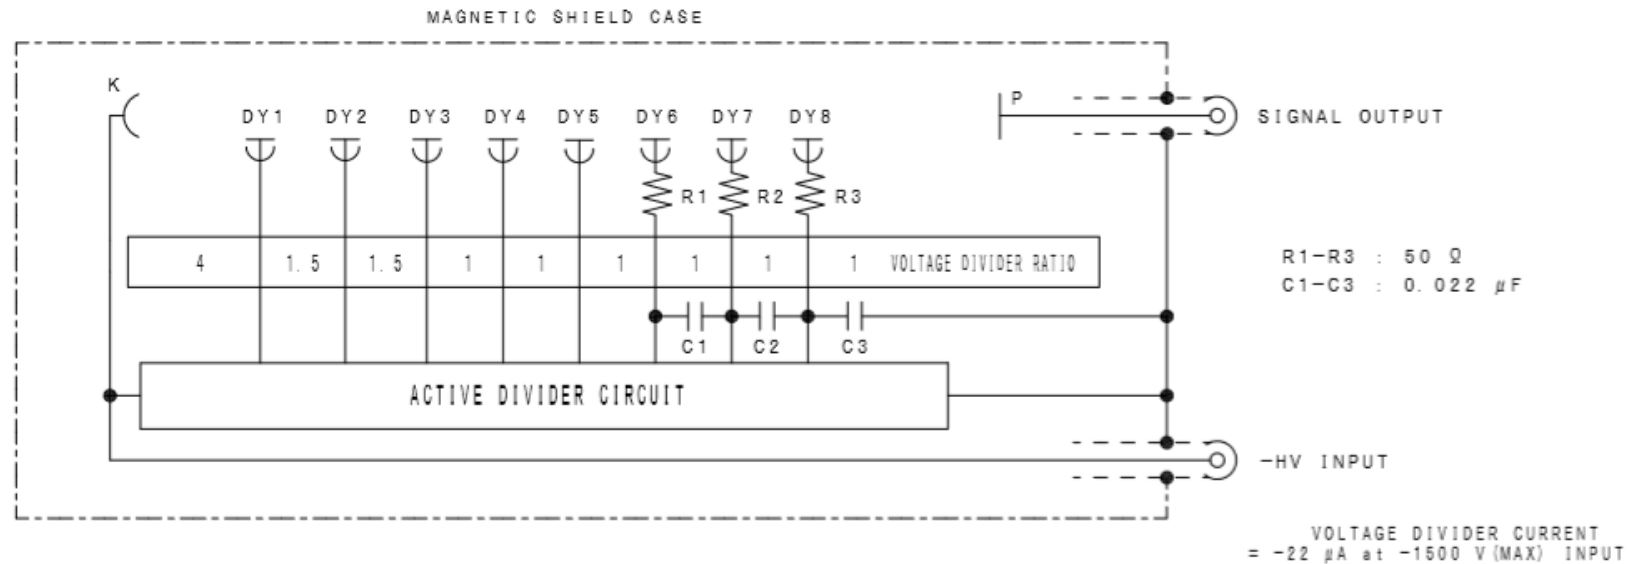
MAGNETIC SHIELD CASE

K

DY1 DY2 DY3 DY4 DY5 DY6 DY7 DY8

P

SIGNAL OUTPUT

R1 R2 R3

| 4 | 1.5 | 1.5 | 1 | 1 | 1 | 1 | 1 | 1 | VOLTAGE DIVIDER RATIO |
|---|---|---|---|---|---|---|---|---|---|

R1−R3 : 50 Ω
C1−C3 : 0.022 μF

C1 C2 C3

ACTIVE DIVIDER CIRCUIT

−HV INPUT

VOLTAGE DIVIDER CURRENT
= −22 μA at −1500 V(MAX) INPUT